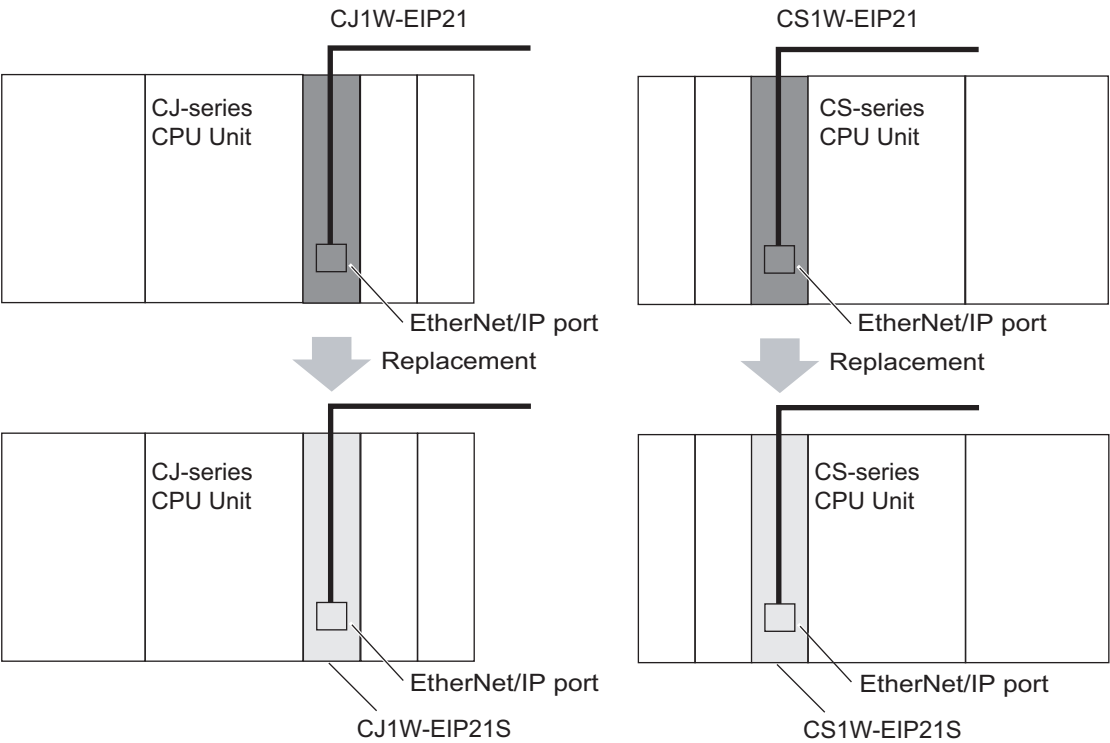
CJ1W-EIP21

CJ-series
CPU Unit

EtherNet/IP port

Replacement

CJ-series
CPU Unit

EtherNet/IP port

CJ1W-EIP21S

CS1W-EIP21

CS-series
CPU Unit

EtherNet/IP port

Replacement

CS-series
CPU Unit

EtherNet/IP port

CS1W-EIP21S